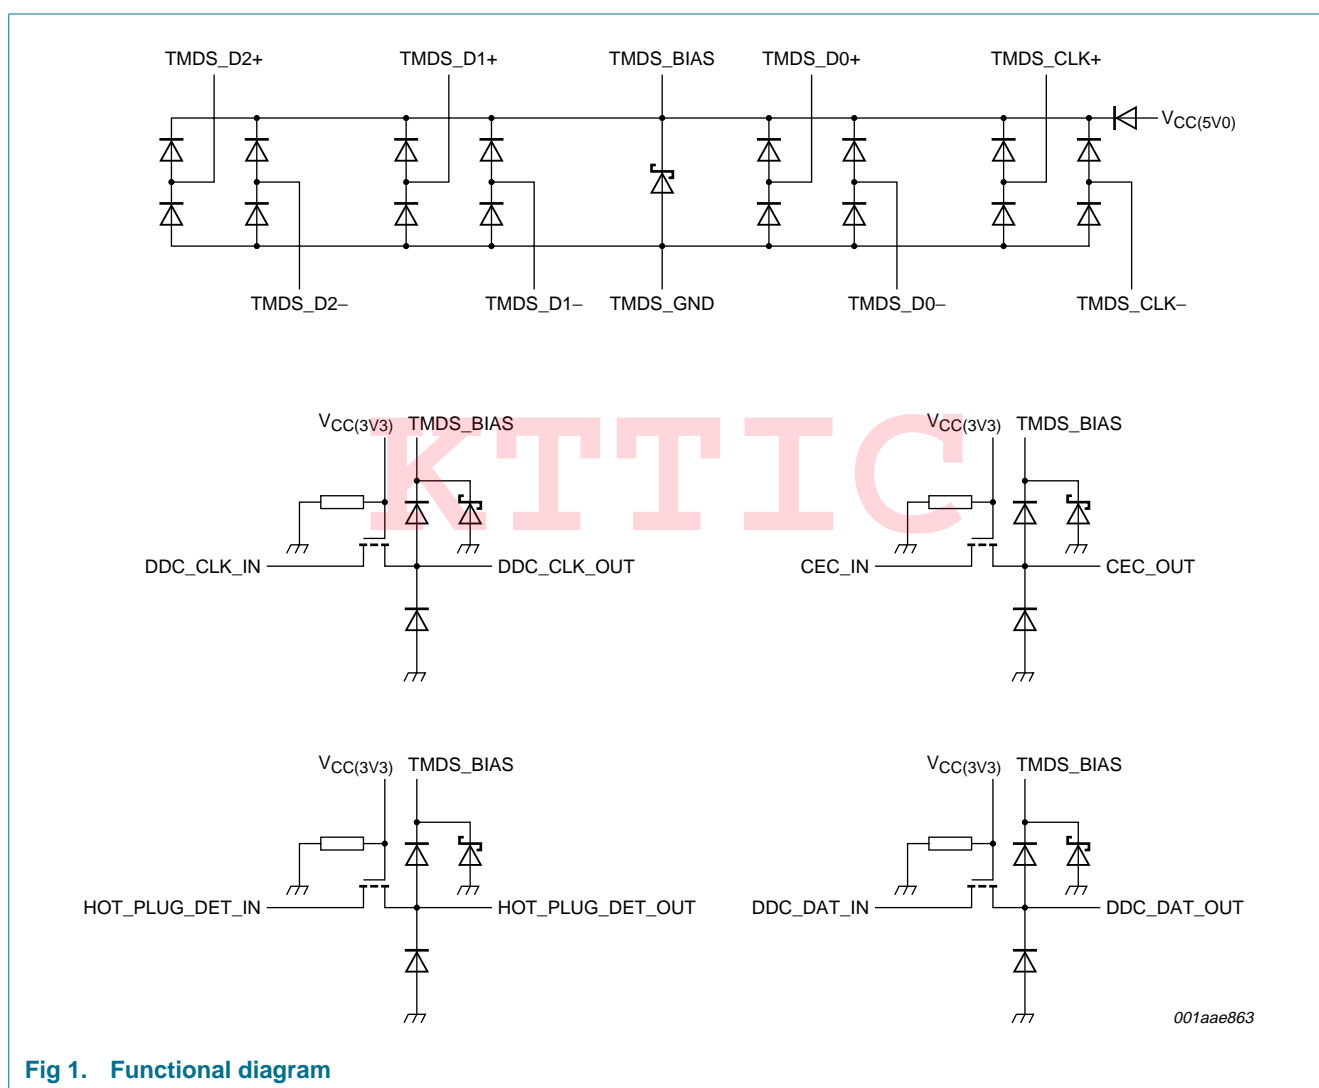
TMDS_D2+
TMDS_D1+
TMDS_BIAS
TMDS_D0+
TMDS_CLK+
$V_{CC(5V0)}$
TMDS_D2–
TMDS_D1–
TMDS_GND
TMDS_D0–
TMDS_CLK–

KTTIC

$V_{CC(3V3)}$ TMDS_BIAS
DDC_CLK_IN
DDC_CLK_OUT

$V_{CC(3V3)}$ TMDS_BIAS
CEC_IN
CEC_OUT

$V_{CC(3V3)}$ TMDS_BIAS
HOT_PLUG_DET_IN
HOT_PLUG_DET_OUT

$V_{CC(3V3)}$ TMDS_BIAS
DDC_DAT_IN
DDC_DAT_OUT

001aae863

Fig 1. Functional diagram